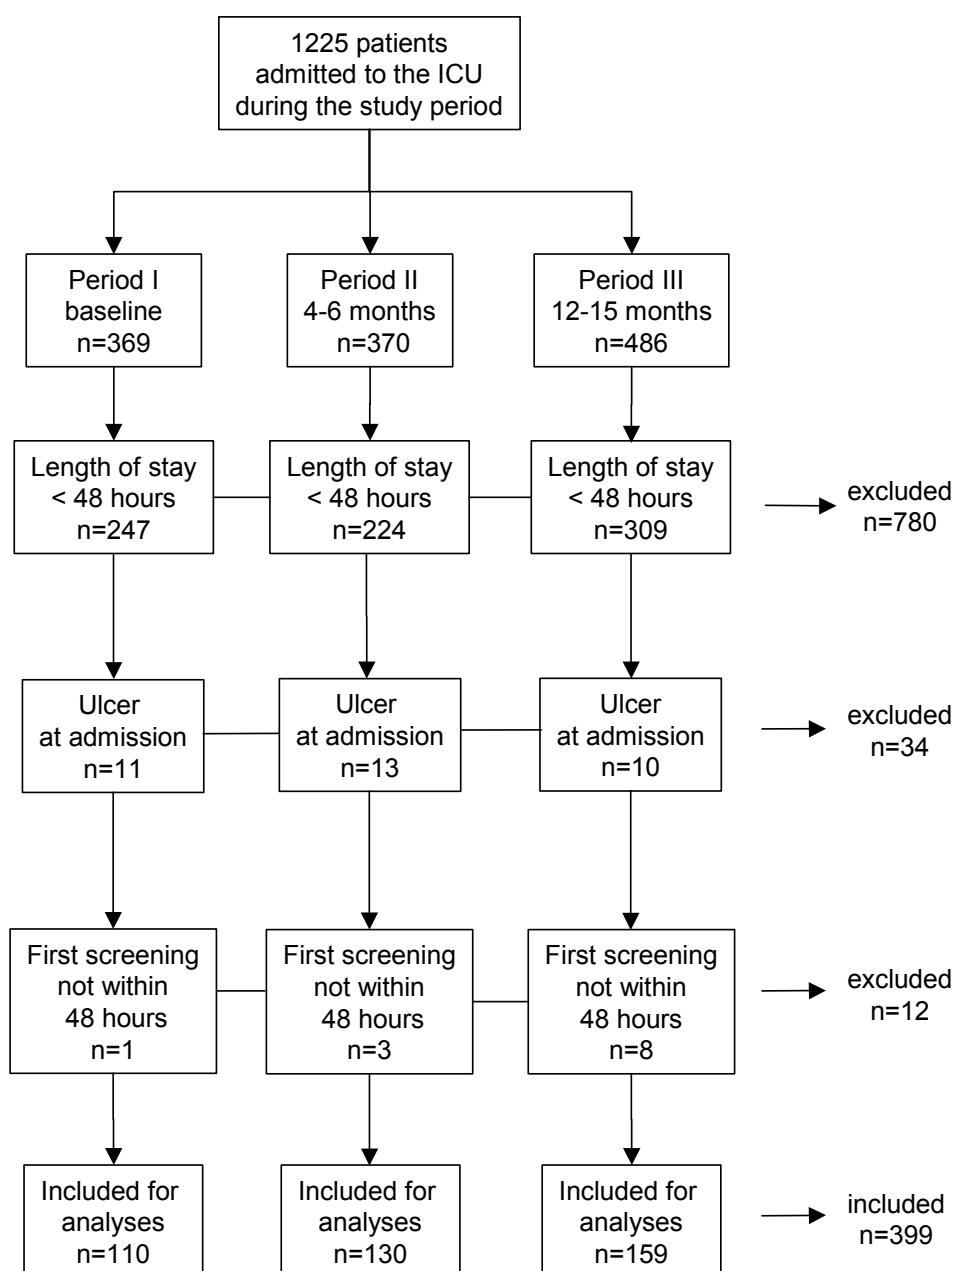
1225 patients admitted to the ICU during the study period

Period I
baseline
n=369

Period II
4-6 months
n=370

Period III
12-15 months
n=486

Length of stay
< 48 hours
n=247

Length of stay
< 48 hours
n=224

Length of stay
< 48 hours
n=309

excluded
n=780

Ulcer
at admission
n=11

Ulcer
at admission
n=13

Ulcer
at admission
n=10

excluded
n=34

First screening
not within
48 hours
n=1

First screening
not within
48 hours
n=3

First screening
not within
48 hours
n=8

excluded
n=12

Included for
analyses
n=110

Included for
analyses
n=130

Included for
analyses
n=159

included
n=399